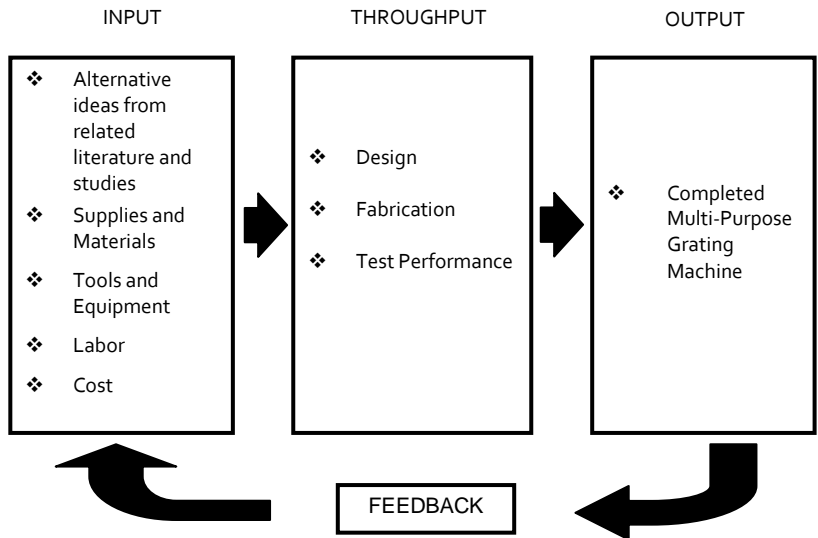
INPUT

THROUGHPUT

OUTPUT

❖ Alternative ideas from related literature and studies

❖ Supplies and Materials

❖ Tools and Equipment

❖ Labor

❖ Cost

❖ Design

❖ Fabrication

❖ Test Performance

❖ Completed Multi-Purpose Grating Machine

FEEDBACK